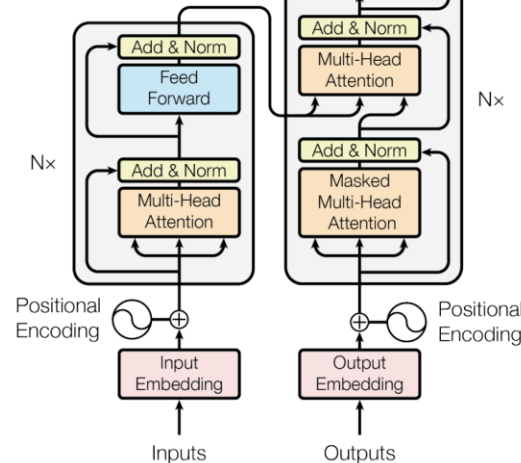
Add & Norm

Add & Norm

Feed Forward

Multi-Head Attention

N×

N×

Add & Norm

Add & Norm

Multi-Head Attention

Masked Multi-Head Attention

Positional Encoding

Positional Encoding

Input Embedding

Output Embedding

Inputs

Outputs